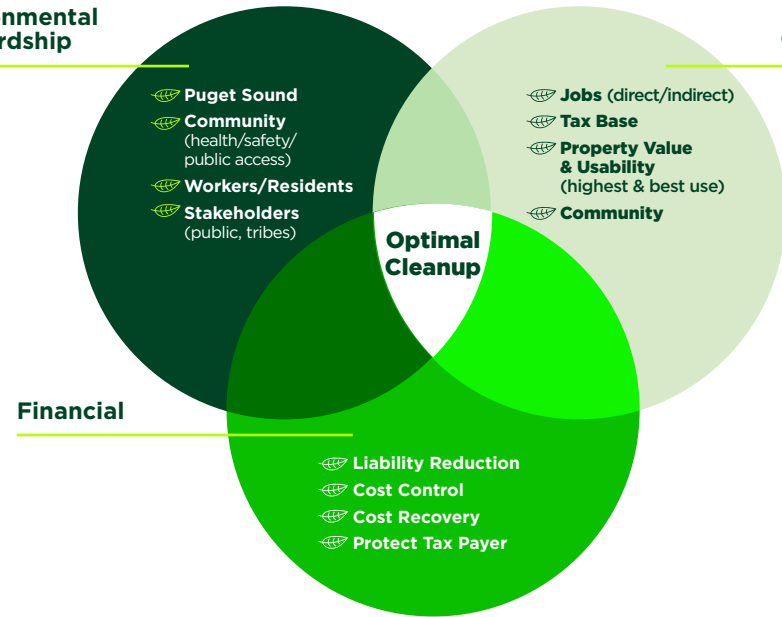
nmental
rdship

Puget Sound
Community (health/safety/ public access)
Workers/Residents
Stakeholders (public, tribes)

Jobs (direct/indirect)
Tax Base
Property Value & Usability (highest & best use)
Community

Optimal Cleanup

Financial

Liability Reduction
Cost Control
Cost Recovery
Protect Tax Payer